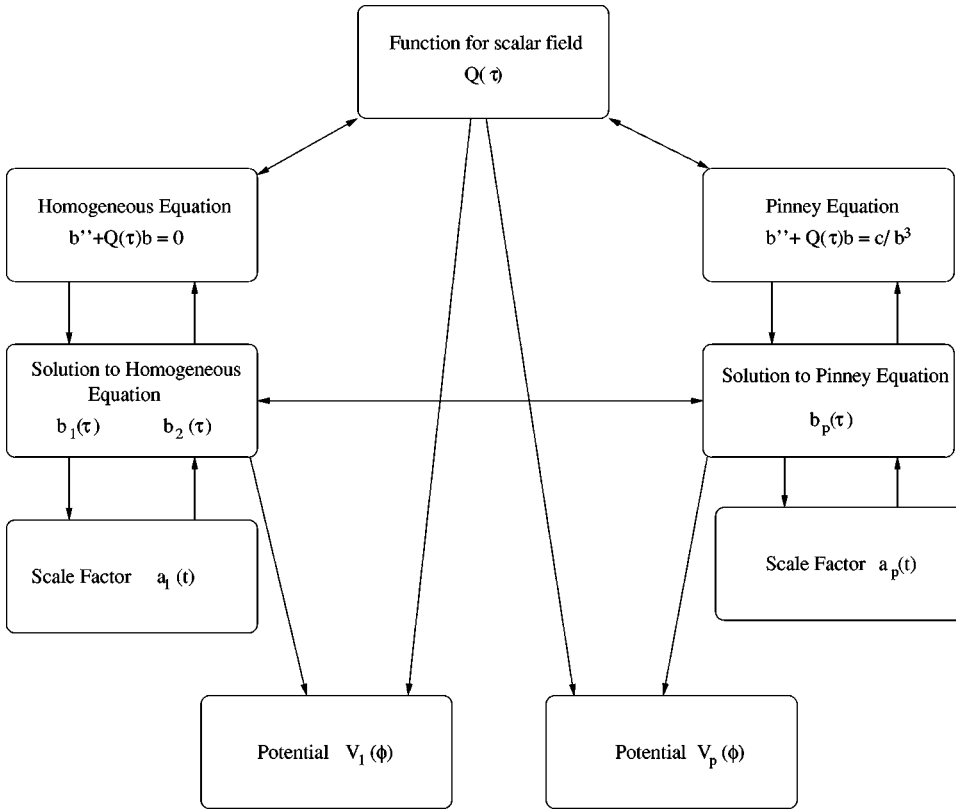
Function for scalar field
$Q(\tau)$

Homogeneous Equation
$b'' + Q(\tau)b = 0$

Pinney Equation
$b'' + Q(\tau)b = c/b^3$

Solution to Homogeneous Equation
$b_1(\tau)$ $b_2(\tau)$

Solution to Pinney Equation
$b_p(\tau)$

Scale Factor $a_1(t)$

Scale Factor $a_p(t)$

Potential $V_1(\phi)$

Potential $V_p(\phi)$